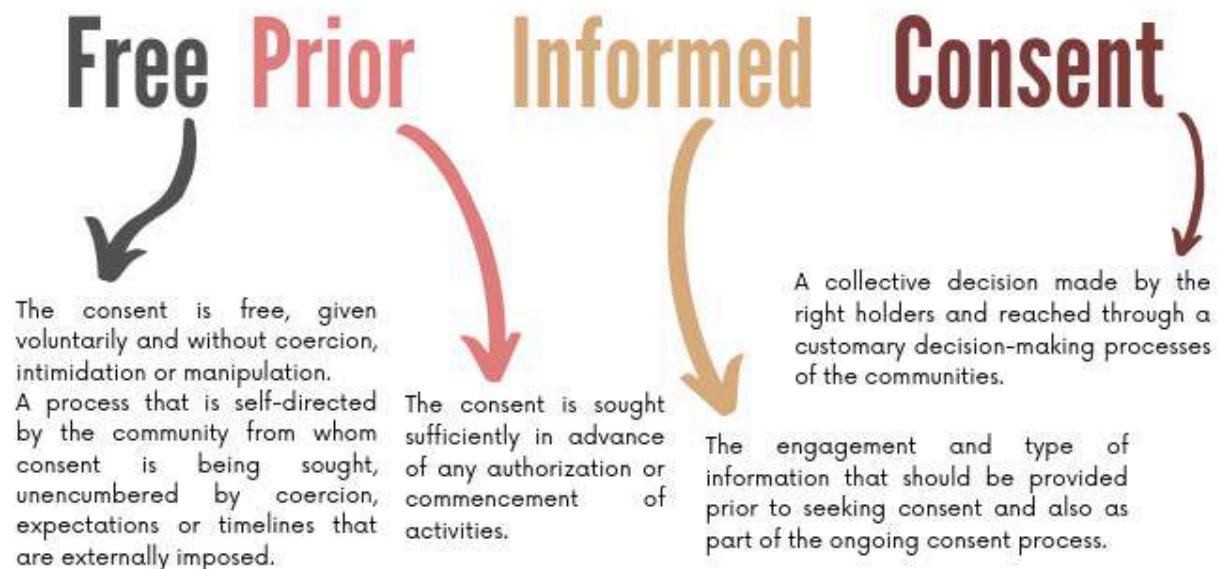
Free Prior Informed Consent

The consent is free, given voluntarily and without coercion, intimidation or manipulation.
A process that is self-directed by the community from whom consent is being sought, unencumbered by coercion, expectations or timelines that are externally imposed.

The consent is sought sufficiently in advance of any authorization or commencement of activities.

The engagement and type of information that should be provided prior to seeking consent and also as part of the ongoing consent process.

A collective decision made by the right holders and reached through a customary decision-making processes of the communities.